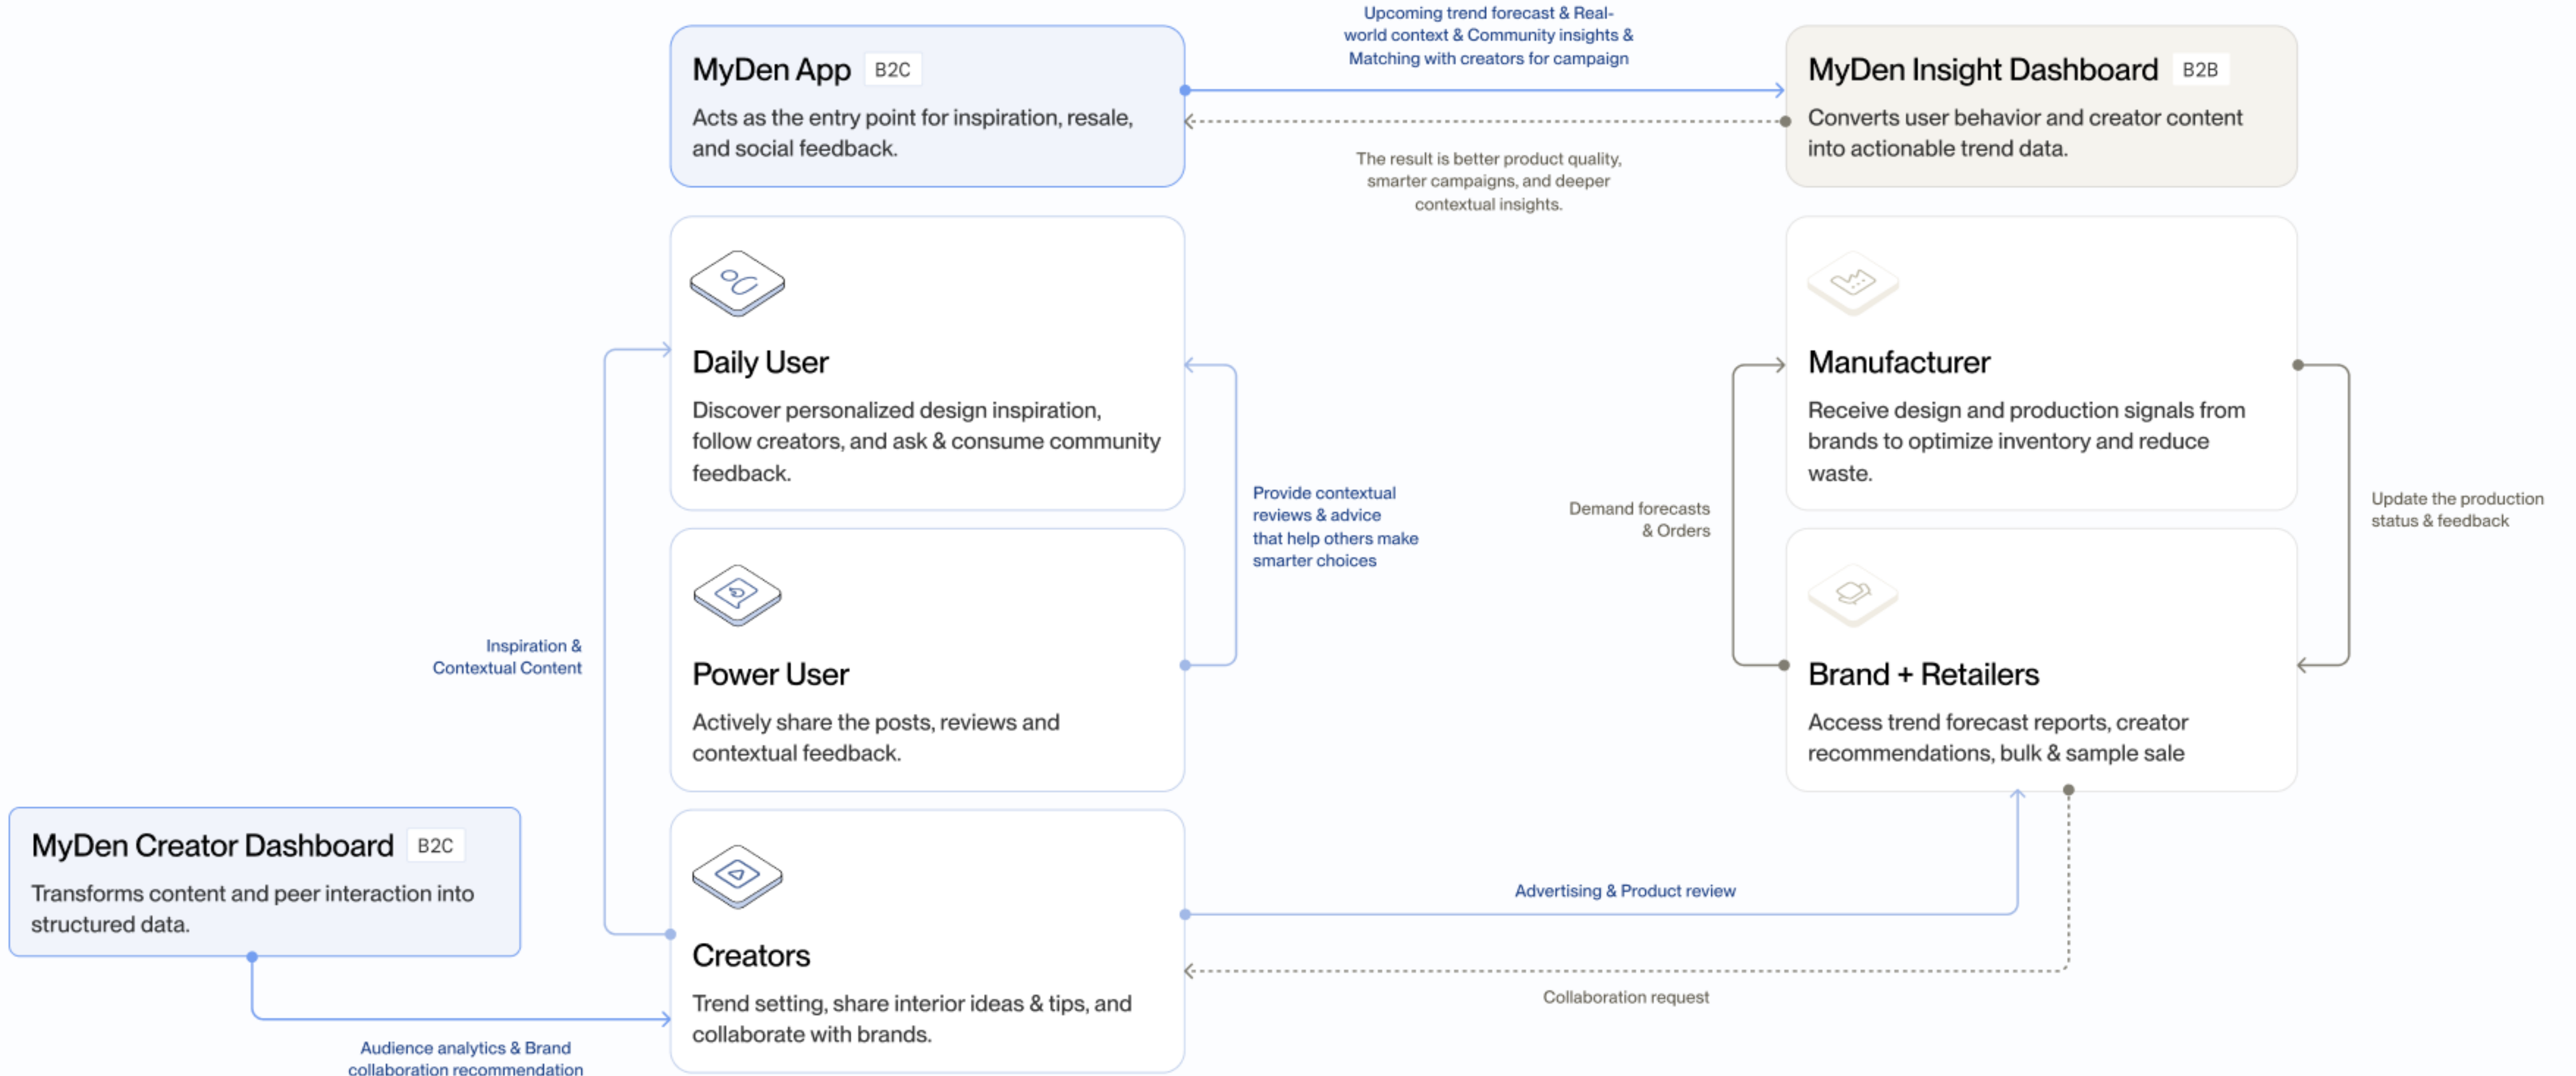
MyDen App B2C

Acts as the entry point for inspiration, resale, and social feedback.

Upcoming trend forecast & Real-world context & Community insights & Matching with creators for campaign

The result is better product quality, smarter campaigns, and deeper contextual insights.

MyDen Insight Dashboard B2B

Converts user behavior and creator content into actionable trend data.

Daily User

Discover personalized design inspiration, follow creators, and ask & consume community feedback.

Provide contextual reviews & advice that help others make smarter choices

Power User

Actively share the posts, reviews and contextual feedback.

Inspiration & Contextual Content

Manufacturer

Receive design and production signals from brands to optimize inventory and reduce waste.

Demand forecasts & Orders

Update the production status & feedback

Brand + Retailers

Access trend forecast reports, creator recommendations, bulk & sample sale

MyDen Creator Dashboard B2C

Transforms content and peer interaction into structured data.

Creators

Trend setting, share interior ideas & tips, and collaborate with brands.

Advertising & Product review

Collaboration request

Audience analytics & Brand collaboration recommendation